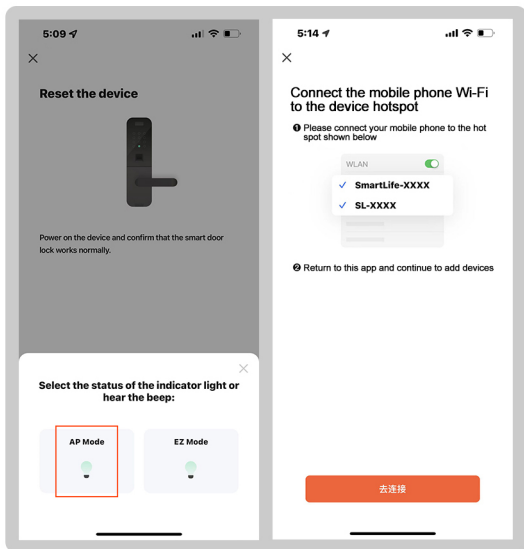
5:09

×

Reset the device

Power on the device and confirm that the smart door lock works normally.

×

Select the status of the indicator light or hear the beep:

AP Mode

EZ Mode

5:14

×

Connect the mobile phone Wi-Fi to the device hotspot

❶ Please connect your mobile phone to the hot spot shown below

WLAN

SmartLife-XXXX

SL-XXXX

❷ Return to this app and continue to add devices

去连接